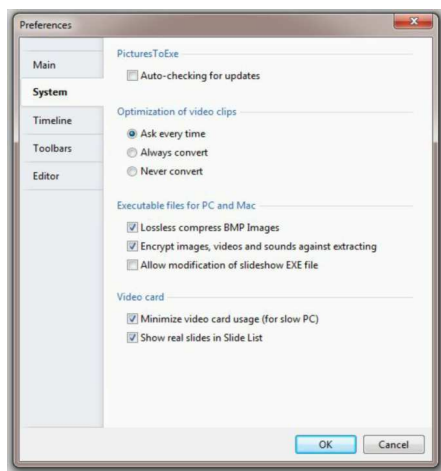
Preferences

Main
System
Timeline
Toolbars
Editor

PicturesToExe
Auto-checking for updates

Optimization of video clips
Ask every time
Always convert
Never convert

Executable files for PC and Mac
Lossless compress BMP Images
Encrypt images, videos and sounds against extracting
Allow modification of slideshow EXE file

Video card
Minimize video card usage (for slow PC)
Show real slides in Slide List

OK
Cancel